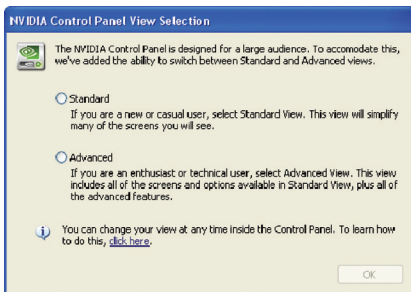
NVIDIA Control Panel View Selection

The NVIDIA Control Panel is designed for a large audience. To accomodate this, we've added the ability to switch between Standard and Advanced views.

Standard
If you are a new or casual user, select Standard View. This view will simplify many of the screens you will see.

Advanced
If you are an enthusiast or technical user, select Advanced View. This view includes all of the screens and options available in Standard View, plus all of the advanced features.

You can change your view at any time inside the Control Panel. To learn how to do this, click here.

OK